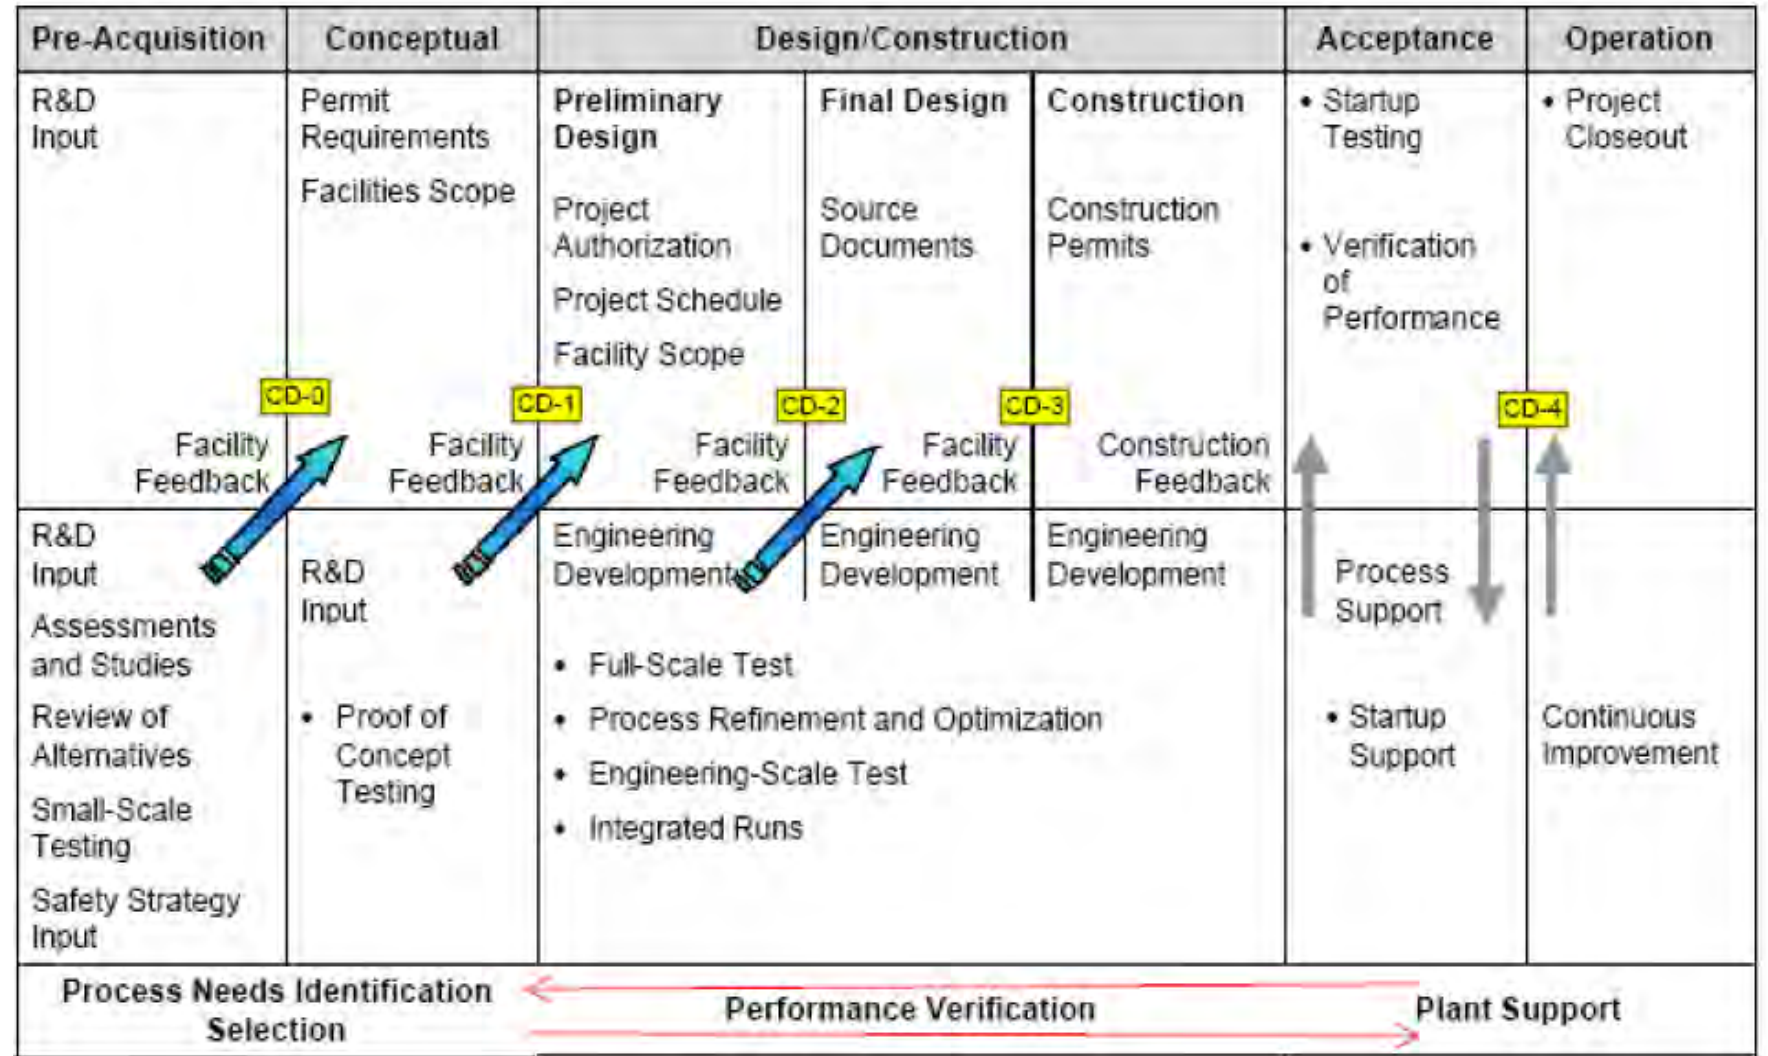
| Pre-Acquisition | Conceptual | Design/Construction | | | Acceptance | Operation |
|---|---|---|---|---|---|---|
| R&D Input | Permit Requirements<br>Facilities Scope | Preliminary Design<br>Project Authorization<br>Project Schedule<br>Facility Scope | Final Design<br>Source Documents | Construction<br>Construction Permits | • Startup Testing<br>• Verification of Performance | • Project Closeout |
| Facility Feedback | Facility Feedback | Facility Feedback | Facility Feedback | Construction Feedback | | |
| R&D Input<br>Assessments and Studies<br>Review of Alternatives<br>Small-Scale Testing<br>Safety Strategy Input | R&D Input<br>• Proof of Concept Testing | Engineering Development | Engineering Development | Engineering Development | Process Support<br>• Startup Support | Continuous Improvement |

CD-0 CD-1 CD-2 CD-3 CD-4

• Full-Scale Test
• Process Refinement and Optimization
• Engineering-Scale Test
• Integrated Runs

Process Needs Identification Selection
Performance Verification
Plant Support